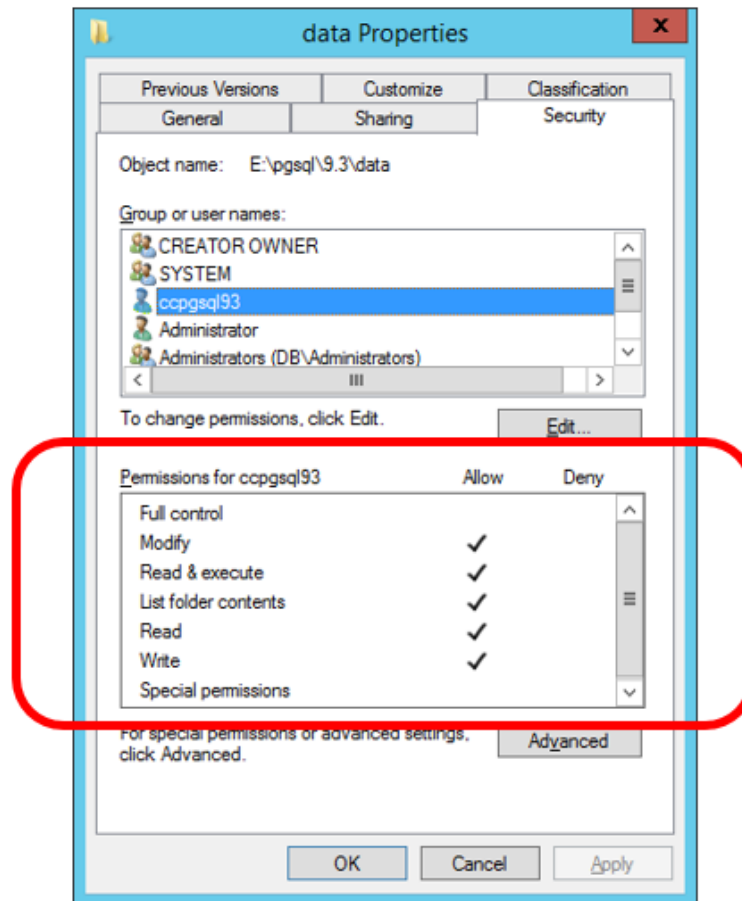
data Properties

Previous Versions | Customize | Classification
General | Sharing | Security

Object name: E:\pgsql\9.3\data

Group or user names:

CREATOR OWNER
SYSTEM
ccpgsql93
Administrator
Administrators (DB\Administrators)

To change permissions, click Edit.

Edit...

| Permissions for ccpgsql93 | Allow | Deny |
|---|---|---|
| Full control | | |
| Modify | ✓ | |
| Read & execute | ✓ | |
| List folder contents | ✓ | |
| Read | ✓ | |
| Write | ✓ | |
| Special permissions | | |

For special permissions or advanced settings, click Advanced.

Advanced

OK Cancel Apply